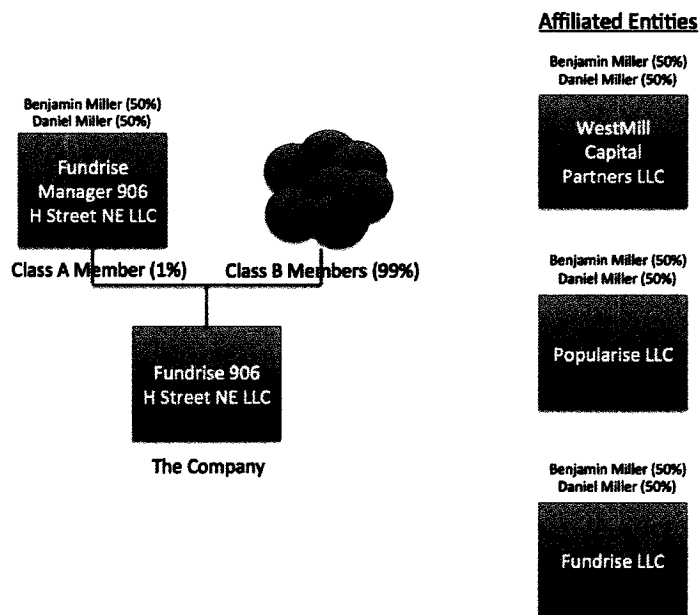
Benjamin Miller (50%)
Daniel Miller (50%)

Fundrise Manager 906 H Street NE LLC

Class A Member (1%)

Class B Members (99%)

Fundrise 906 H Street NE LLC

The Company

Affiliated Entities

Benjamin Miller (50%)
Daniel Miller (50%)

WestMill Capital Partners LLC

Benjamin Miller (50%)
Daniel Miller (50%)

Popularise LLC

Benjamin Miller (50%)
Daniel Miller (50%)

Fundrise LLC